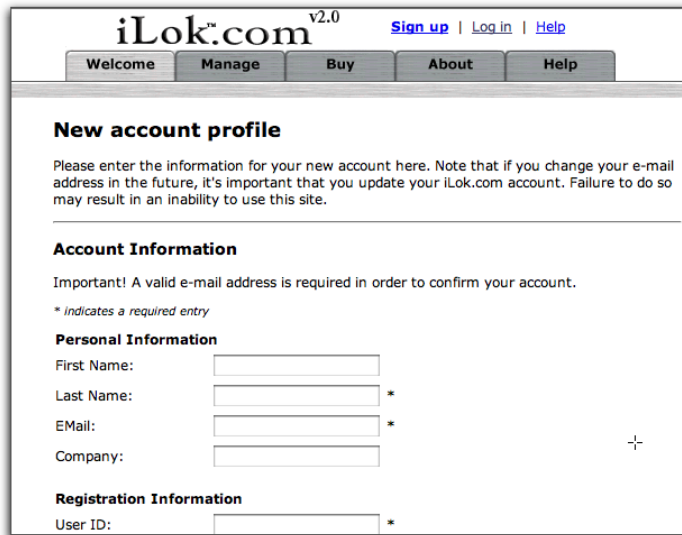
iLok™.com v2.0

Sign up | Log in | Help

Welcome Manage Buy About Help

New account profile

Please enter the information for your new account here. Note that if you change your e-mail address in the future, it's important that you update your iLok.com account. Failure to do so may result in an inability to use this site.

Account Information

Important! A valid e-mail address is required in order to confirm your account.

* indicates a required entry

Personal Information

First Name:

Last Name: *

EMail: *

Company:

Registration Information

User ID: *